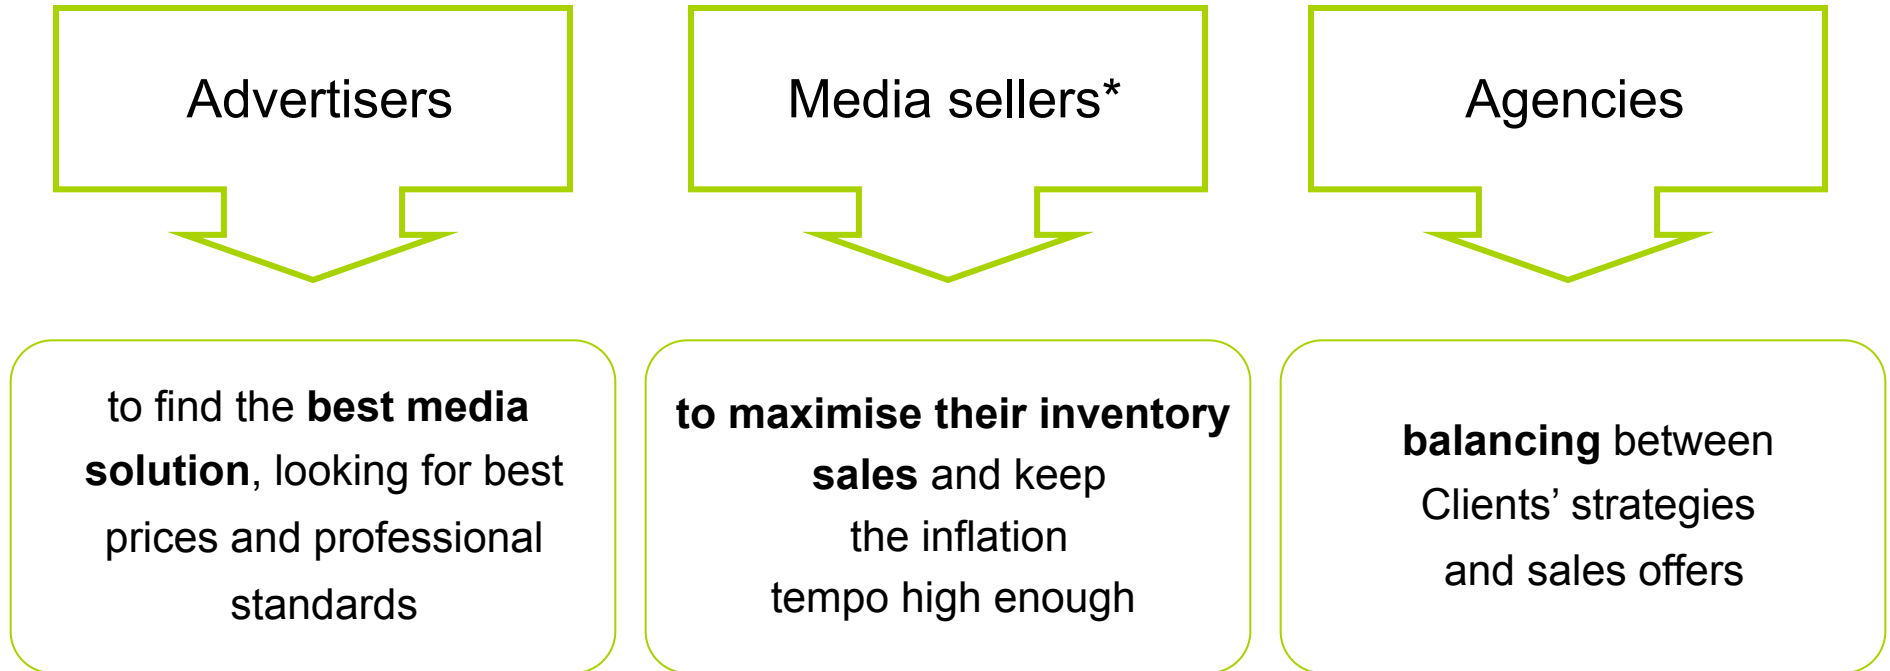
Advertisers

to find the best media solution, looking for best prices and professional standards

Media sellers*

to maximise their inventory sales and keep the inflation tempo high enough

Agencies

balancing between Clients' strategies and sales offers